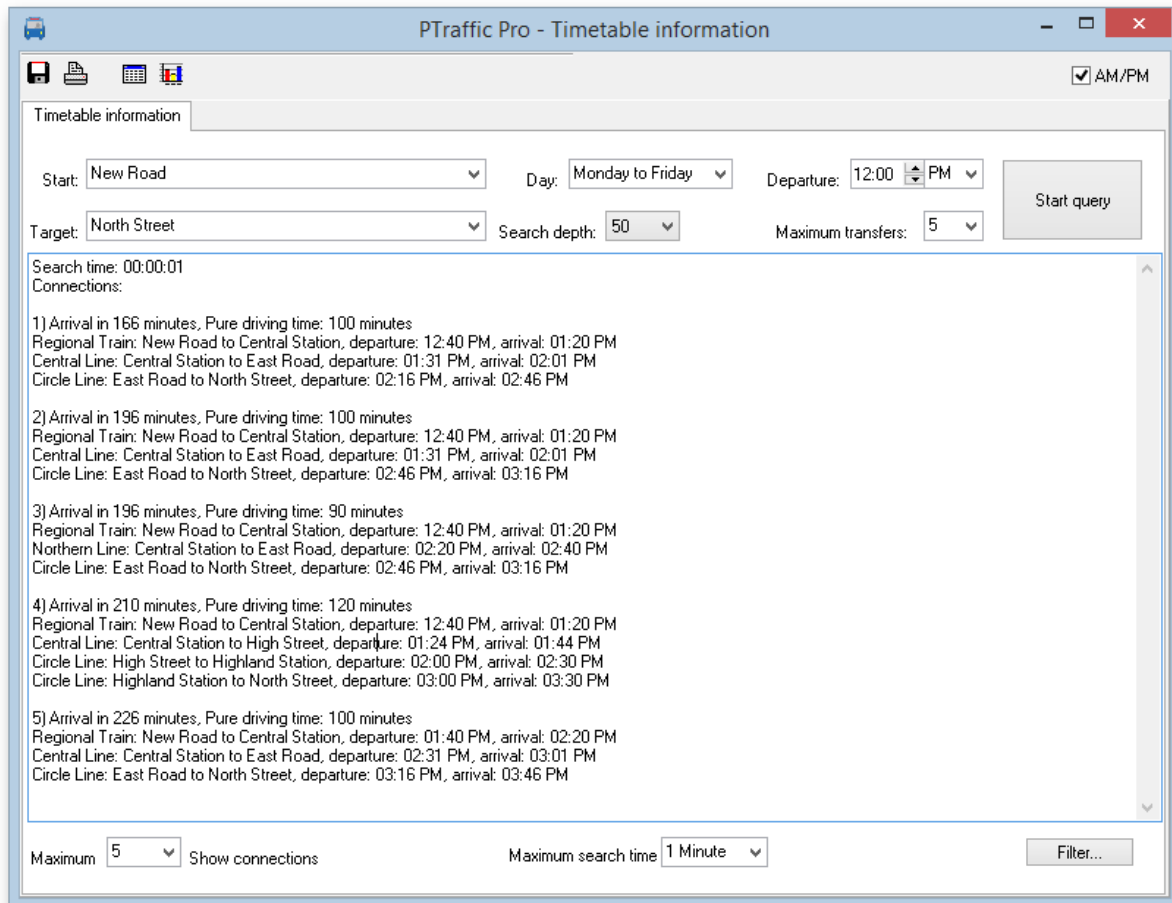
PTraffic Pro - Timetable information

AM/PM

Timetable information

Start: New Road
Day: Monday to Friday
Departure: 12:00 PM
Start query

Target: North Street
Search depth: 50
Maximum transfers: 5

Search time: 00:00:01
Connections:

1) Arrival in 166 minutes, Pure driving time: 100 minutes
Regional Train: New Road to Central Station, departure: 12:40 PM, arrival: 01:20 PM
Central Line: Central Station to East Road, departure: 01:31 PM, arrival: 02:01 PM
Circle Line: East Road to North Street, departure: 02:16 PM, arrival: 02:46 PM

2) Arrival in 196 minutes, Pure driving time: 100 minutes
Regional Train: New Road to Central Station, departure: 12:40 PM, arrival: 01:20 PM
Central Line: Central Station to East Road, departure: 01:31 PM, arrival: 02:01 PM
Circle Line: East Road to North Street, departure: 02:46 PM, arrival: 03:16 PM

3) Arrival in 196 minutes, Pure driving time: 90 minutes
Regional Train: New Road to Central Station, departure: 12:40 PM, arrival: 01:20 PM
Northern Line: Central Station to East Road, departure: 02:20 PM, arrival: 02:40 PM
Circle Line: East Road to North Street, departure: 02:46 PM, arrival: 03:16 PM

4) Arrival in 210 minutes, Pure driving time: 120 minutes
Regional Train: New Road to Central Station, departure: 12:40 PM, arrival: 01:20 PM
Central Line: Central Station to High Street, departure: 01:24 PM, arrival: 01:44 PM
Circle Line: High Street to Highland Station, departure: 02:00 PM, arrival: 02:30 PM
Circle Line: Highland Station to North Street, departure: 03:00 PM, arrival: 03:30 PM

5) Arrival in 226 minutes, Pure driving time: 100 minutes
Regional Train: New Road to Central Station, departure: 01:40 PM, arrival: 02:20 PM
Central Line: Central Station to East Road, departure: 02:31 PM, arrival: 03:01 PM
Circle Line: East Road to North Street, departure: 03:16 PM, arrival: 03:46 PM

Maximum 5 Show connections
Maximum search time 1 Minute
Filter...